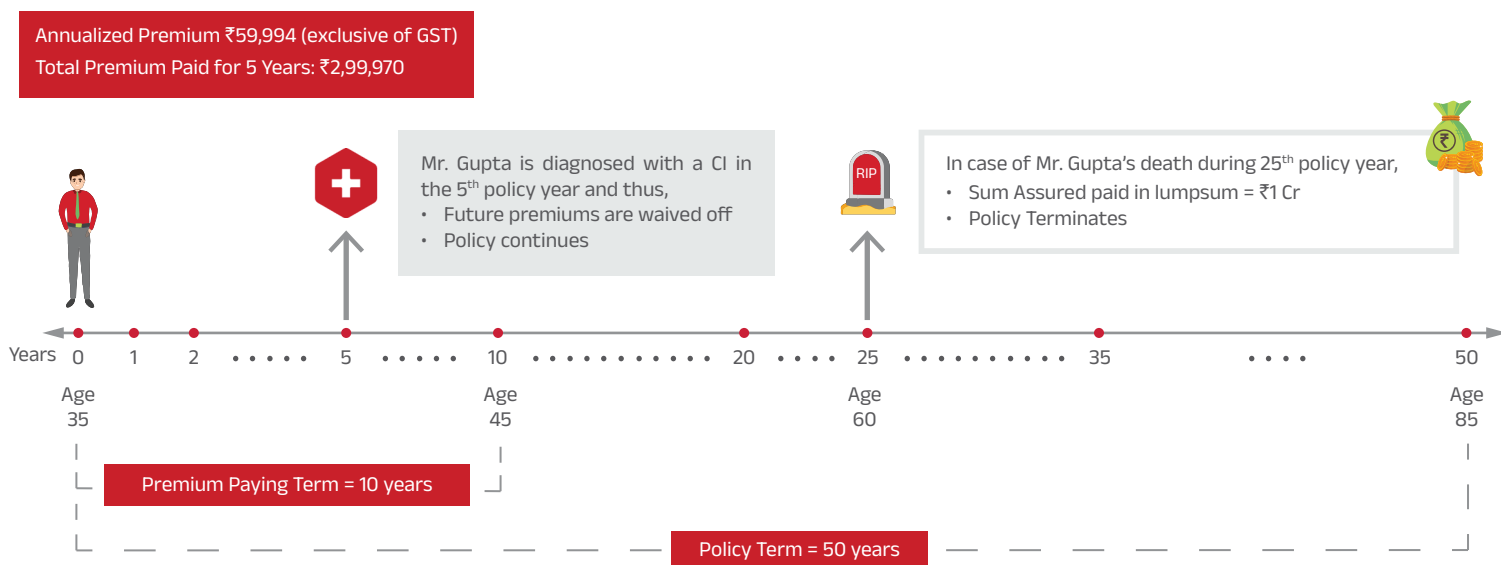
Annualized Premium ₹59,994 (exclusive of GST)
Total Premium Paid for 5 Years: ₹2,99,970

Mr. Gupta is diagnosed with a CI in the 5$^{th}$ policy year and thus,
• Future premiums are waived off
• Policy continues

RIP

In case of Mr. Gupta's death during 25$^{th}$ policy year,
• Sum Assured paid in lumpsum = ₹1 Cr
• Policy Terminates

₹

Years 0 1 2 5 10 20 25 35 50

Age 35

Age 45

Age 60

Age 85

Premium Paying Term = 10 years

Policy Term = 50 years